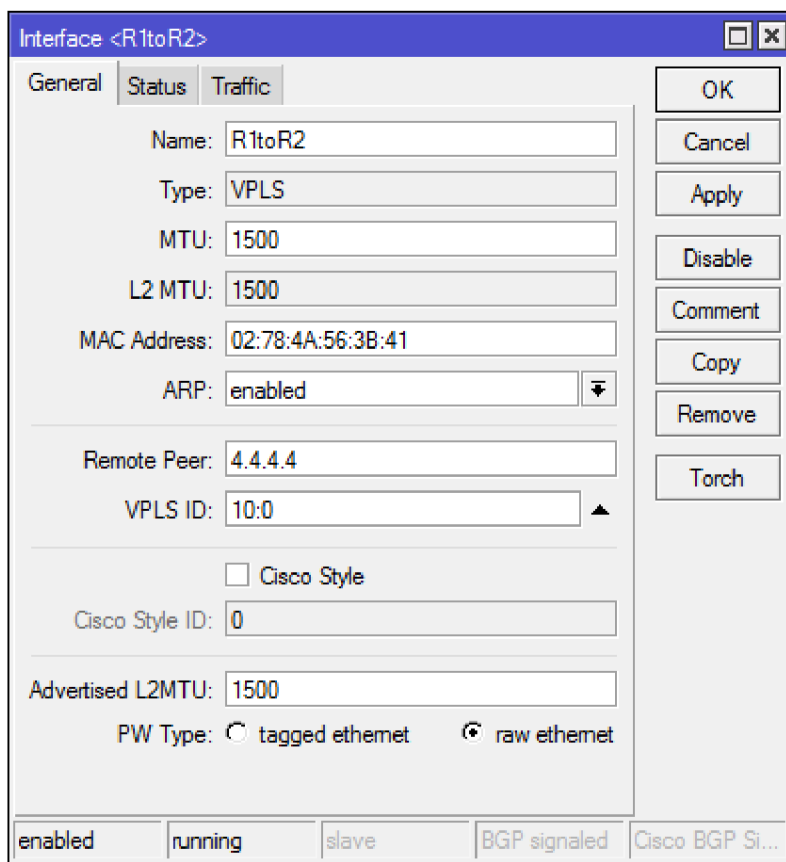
Interface <R1toR2>

General | Status | Traffic

Name: R1toR2
Type: VPLS
MTU: 1500
L2 MTU: 1500
MAC Address: 02:78:4A:56:3B:41
ARP: enabled

Remote Peer: 4.4.4.4
VPLS ID: 10:0

Cisco Style
Cisco Style ID: 0

Advertised L2MTU: 1500
PW Type: tagged ethernet raw ethernet

OK
Cancel
Apply
Disable
Comment
Copy
Remove
Torch

enabled | running | slave | BGP signaled | Cisco BGP Si...